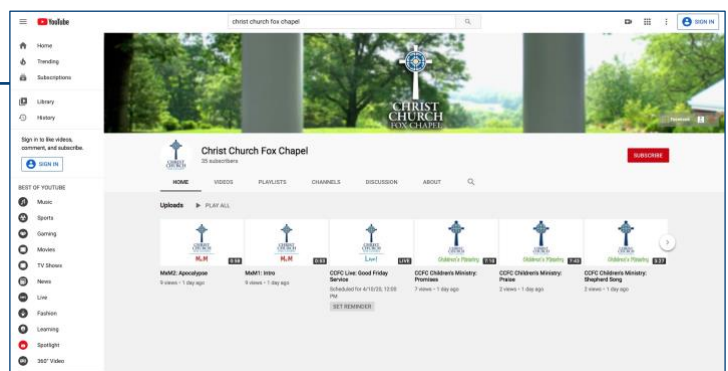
YouTube

christ church fox chapel

SIGN IN

Home
Trending
Subscriptions

Library
History

Sign in to like videos, comment, and subscribe.

SIGN IN

BEST OF YOUTUBE

Music
Sports
Gaming
Movies
TV Shows
News
Live
Fashion
Learning
Spotlight
360° Video

CHRIST CHURCH FOX CHAPEL

Christ Church Fox Chapel
25 subscribers

SUBSCRIBE

HOME VIDEOS PLAYLISTS CHANNELS DISCUSSION ABOUT

Uploads PLAY ALL

CHRIST CHURCH
M₂M
0:58
MaM2: Apocalypse
9 views • 1 day ago

CHRIST CHURCH
M₁M
0:53
MaM1: Intro
9 views • 1 day ago

CHRIST CHURCH
Live!
LIVE
CCFC Live: Good Friday Service
Scheduled for 4/10/20, 12:00 PM
SET REMINDER

Children's Ministry
7:18
CCFC Children's Ministry: Promises
7 views • 1 day ago

Children's Ministry
7:43
CCFC Children's Ministry: Praise
2 views • 1 day ago

Children's Ministry
5:37
CCFC Children's Ministry: Shepherd Song
3 views • 1 day ago